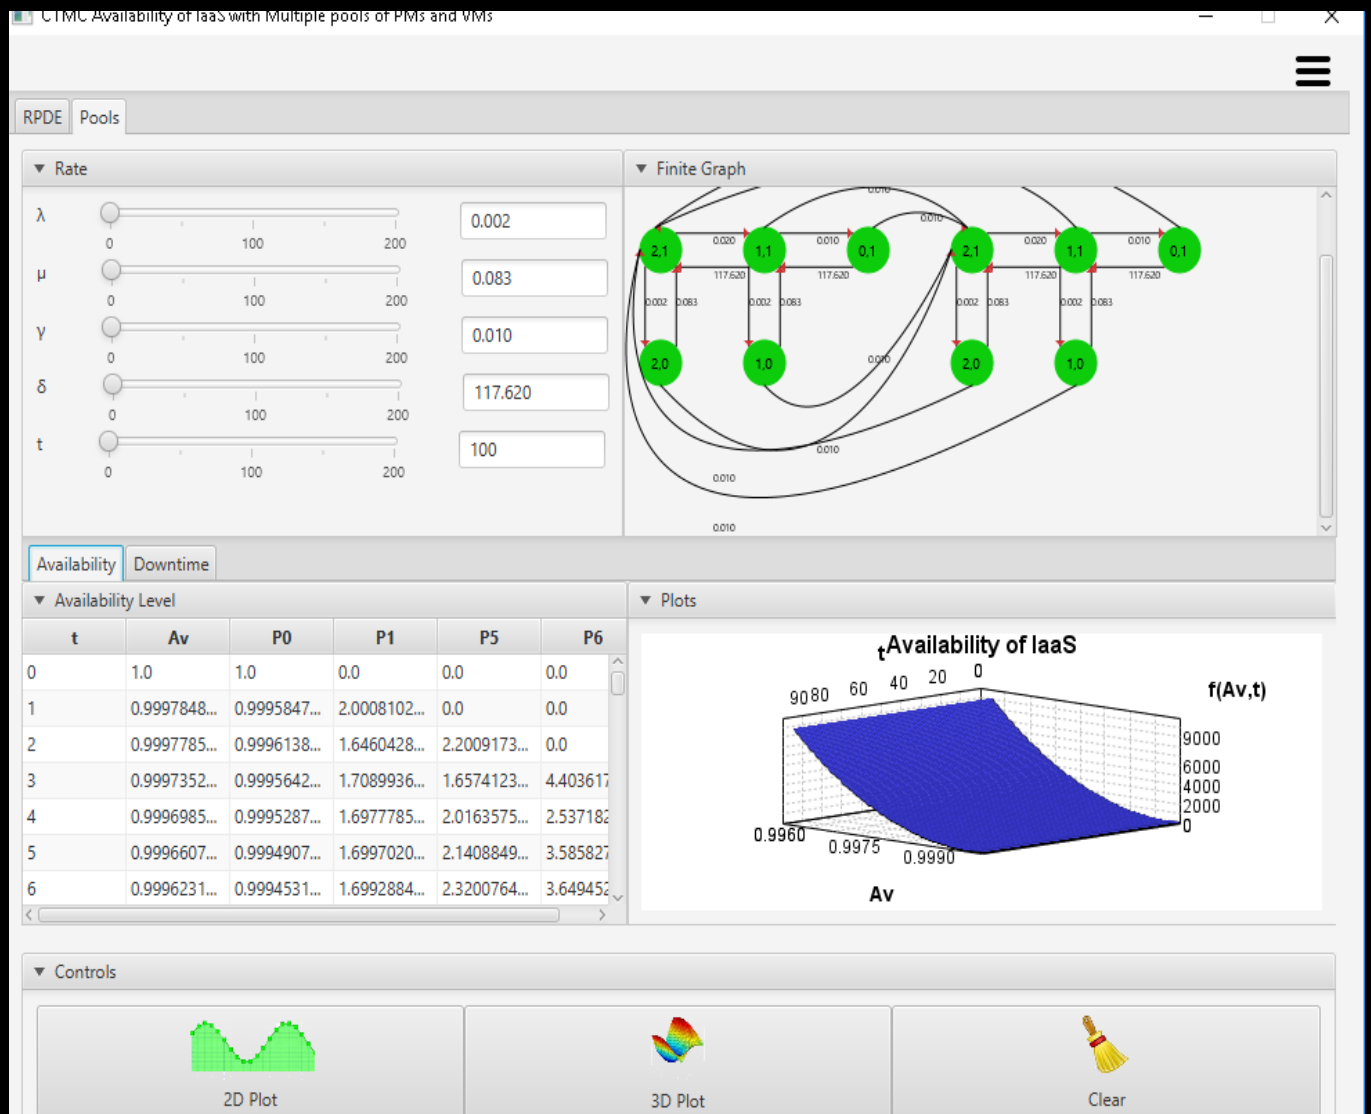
CTMC Availability of IaaS with Multiple pools of PMs and VMs

RPDE Pools

▼ Rate

λ 0 100 200 0.002
μ 0 100 200 0.083
γ 0 100 200 0.010
δ 0 100 200 117.620
t 0 100 200 100

▼ Finite Graph

0.010 0.010 2,1 0.020 1,1 0.010 0,1 2,1 0.020 1,1 0.010 0,1 117.620 117.620 117.620 117.620 0.002 0.083 0.002 0.083 0.002 0.083 0.002 0.083 2,0 1,0 0.010 2,0 1,0 0.010 0.010 0.010

Availability Downtime

▼ Availability Level

| t | Av | P0 | P1 | P5 | P6 |
|---|---|---|---|---|---|
| 0 | 1.0 | 1.0 | 0.0 | 0.0 | 0.0 |
| 1 | 0.9997848... | 0.9995847... | 2.0008102... | 0.0 | 0.0 |
| 2 | 0.9997785... | 0.9996138... | 1.6460428... | 2.2009173... | 0.0 |
| 3 | 0.9997352... | 0.9995642... | 1.7089936... | 1.6574123... | 4.403617 |
| 4 | 0.9996985... | 0.9995287... | 1.6977785... | 2.0163575... | 2.537182 |
| 5 | 0.9996607... | 0.9994907... | 1.6997020... | 2.1408849... | 3.585827 |
| 6 | 0.9996231... | 0.9994531... | 1.6992884... | 2.3200764... | 3.649452 |

▼ Plots

Availability of IaaS
t
90 80 60 40 20 0
f(Av,t)
9000 6000 4000 2000 0
0.9960 0.9975 0.9990
Av

▼ Controls

2D Plot 3D Plot Clear